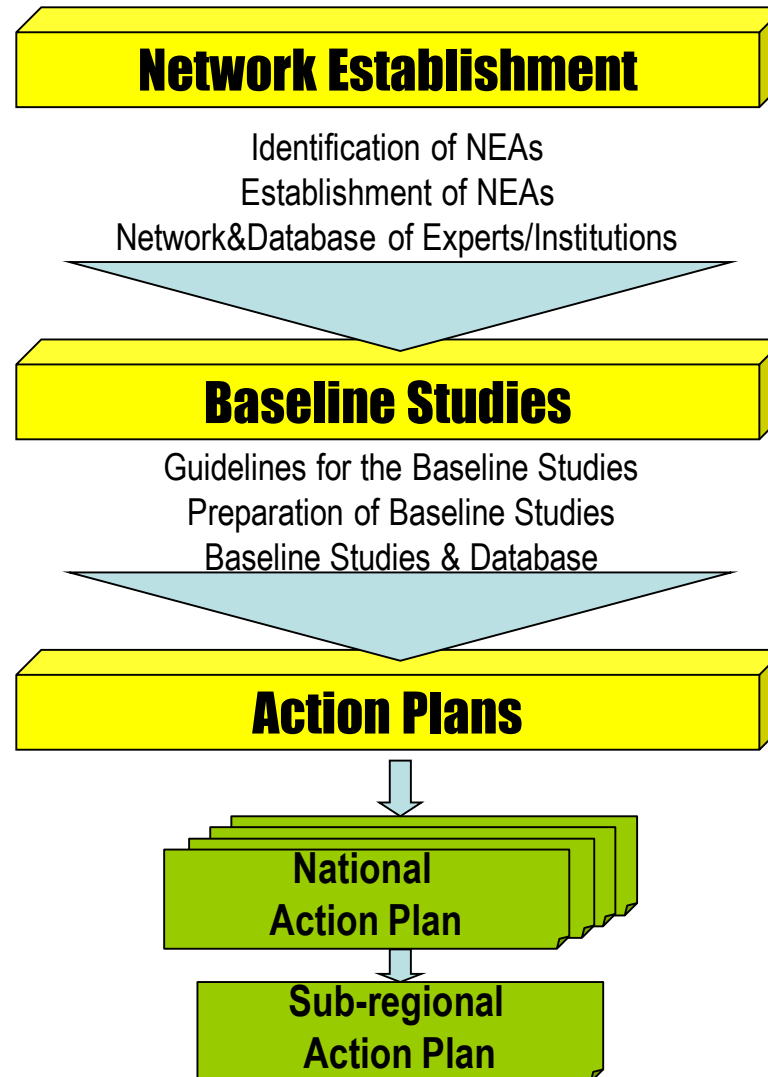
Network Establishment

Identification of NEAs
Establishment of NEAs
Network&Database of Experts/Institutions

Baseline Studies

Guidelines for the Baseline Studies
Preparation of Baseline Studies
Baseline Studies & Database

Action Plans

National Action Plan

Sub-regional Action Plan